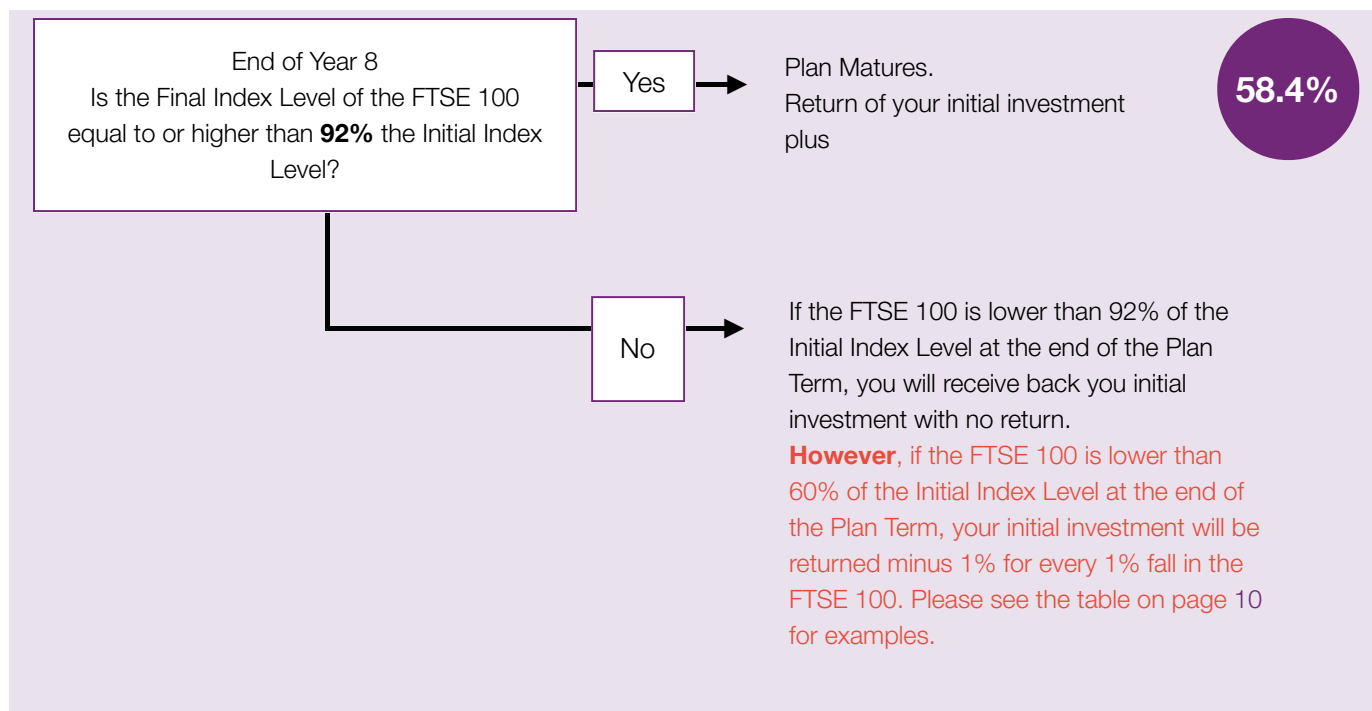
End of Year 8
Is the Final Index Level of the FTSE 100 equal to or higher than **92%** the Initial Index Level?

Yes

Plan Matures.
Return of your initial investment plus

58.4%

No

If the FTSE 100 is lower than 92% of the Initial Index Level at the end of the Plan Term, you will receive back you initial investment with no return.
**However**, if the FTSE 100 is lower than 60% of the Initial Index Level at the end of the Plan Term, your initial investment will be returned minus 1% for every 1% fall in the FTSE 100. Please see the table on page 10 for examples.